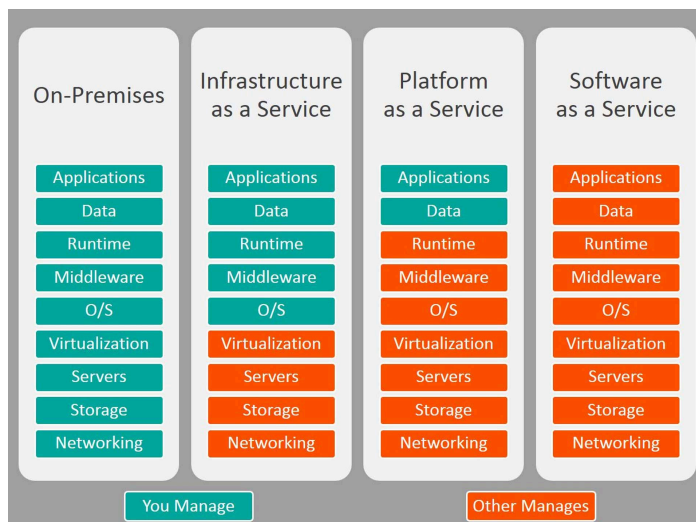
On-Premises

Applications
Data
Runtime
Middleware
O/S
Virtualization
Servers
Storage
Networking

Infrastructure as a Service

Applications
Data
Runtime
Middleware
O/S
Virtualization
Servers
Storage
Networking

Platform as a Service

Applications
Data
Runtime
Middleware
O/S
Virtualization
Servers
Storage
Networking

Software as a Service

Applications
Data
Runtime
Middleware
O/S
Virtualization
Servers
Storage
Networking

You Manage

Other Manages